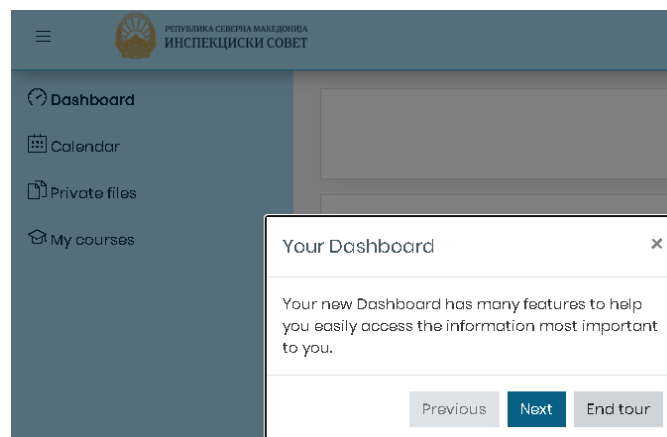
РЕПУБЛИКА СЕВЕРНА МАКЕДОНИЈА
ИНСПЕКЦИСКИ СОВЕТ

Dashboard

Calendar

Private files

My courses

Your Dashboard

×

Your new Dashboard has many features to help you easily access the information most important to you.

Previous

Next

End tour